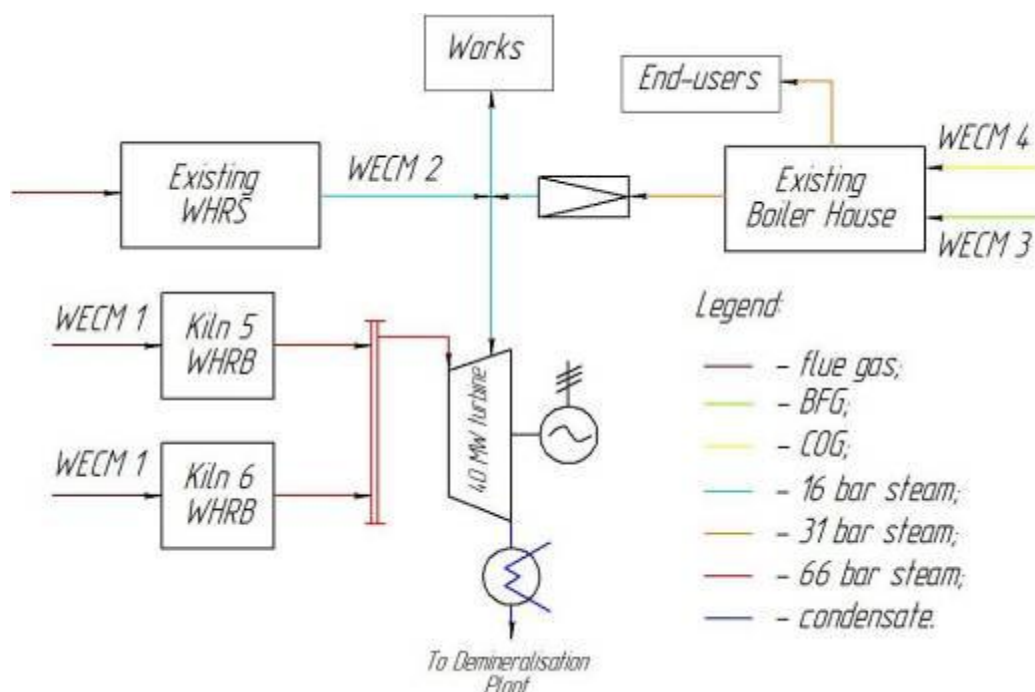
Works

End-users

WECM 4

Existing WHRS

WECM 2

Existing Boiler House

WECM 3

WECM 1

Kiln 5 WHRB

WECM 1

Kiln 6 WHRB

40 MW turbine

Legend:

– flue gas;
– BFG;
– COG;
– 16 bar steam;
– 31 bar steam;
– 66 bar steam;
– condensate.

To Demineralisation Plant